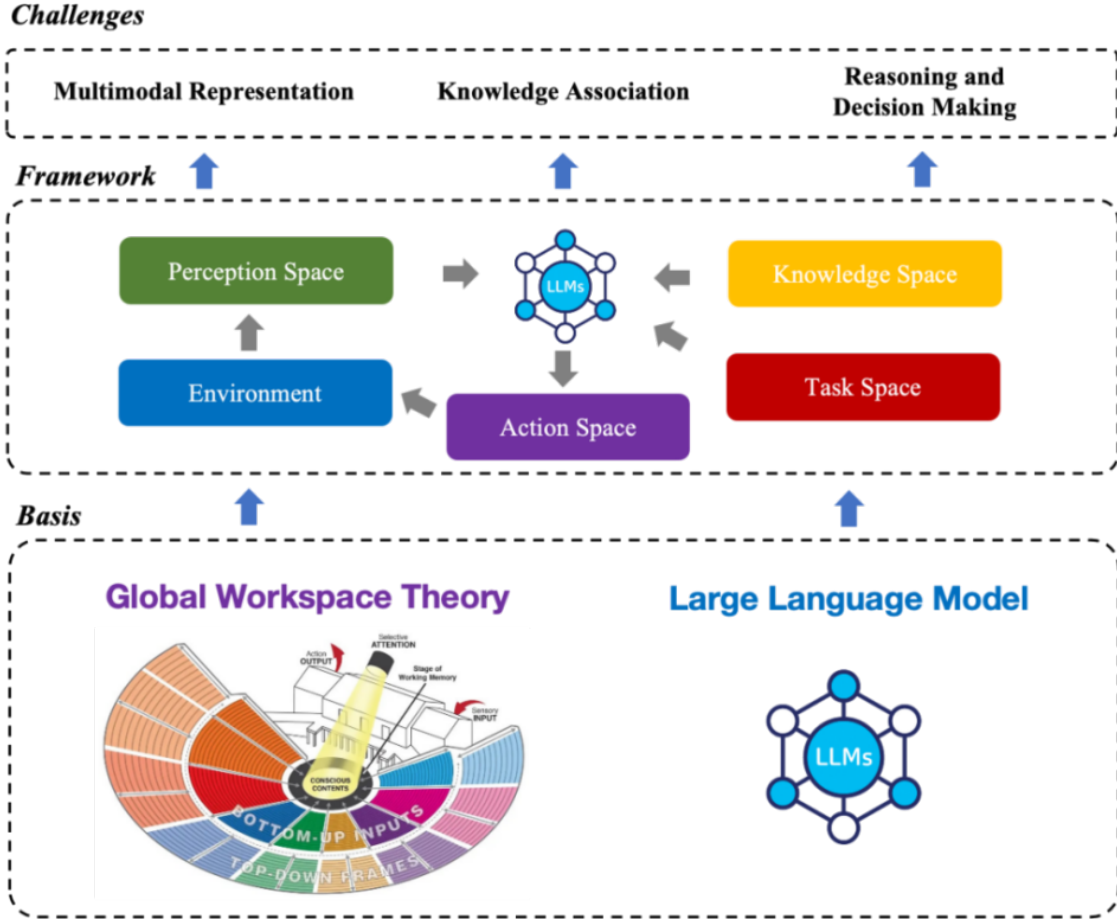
Challenges

Multimodal Representation

Knowledge Association

Reasoning and Decision Making

Framework

Perception Space

LLMs

Knowledge Space

Environment

Task Space

Action Space

Basis

Global Workspace Theory

Large Language Model

Action OUTPUT

Selective ATTENTION

Stage of Working Memory

Sensory INPUT

CONSCIOUS CONTENTS

BOTTOM-UP INPUTS

TOP-DOWN FRAMES

LLMs